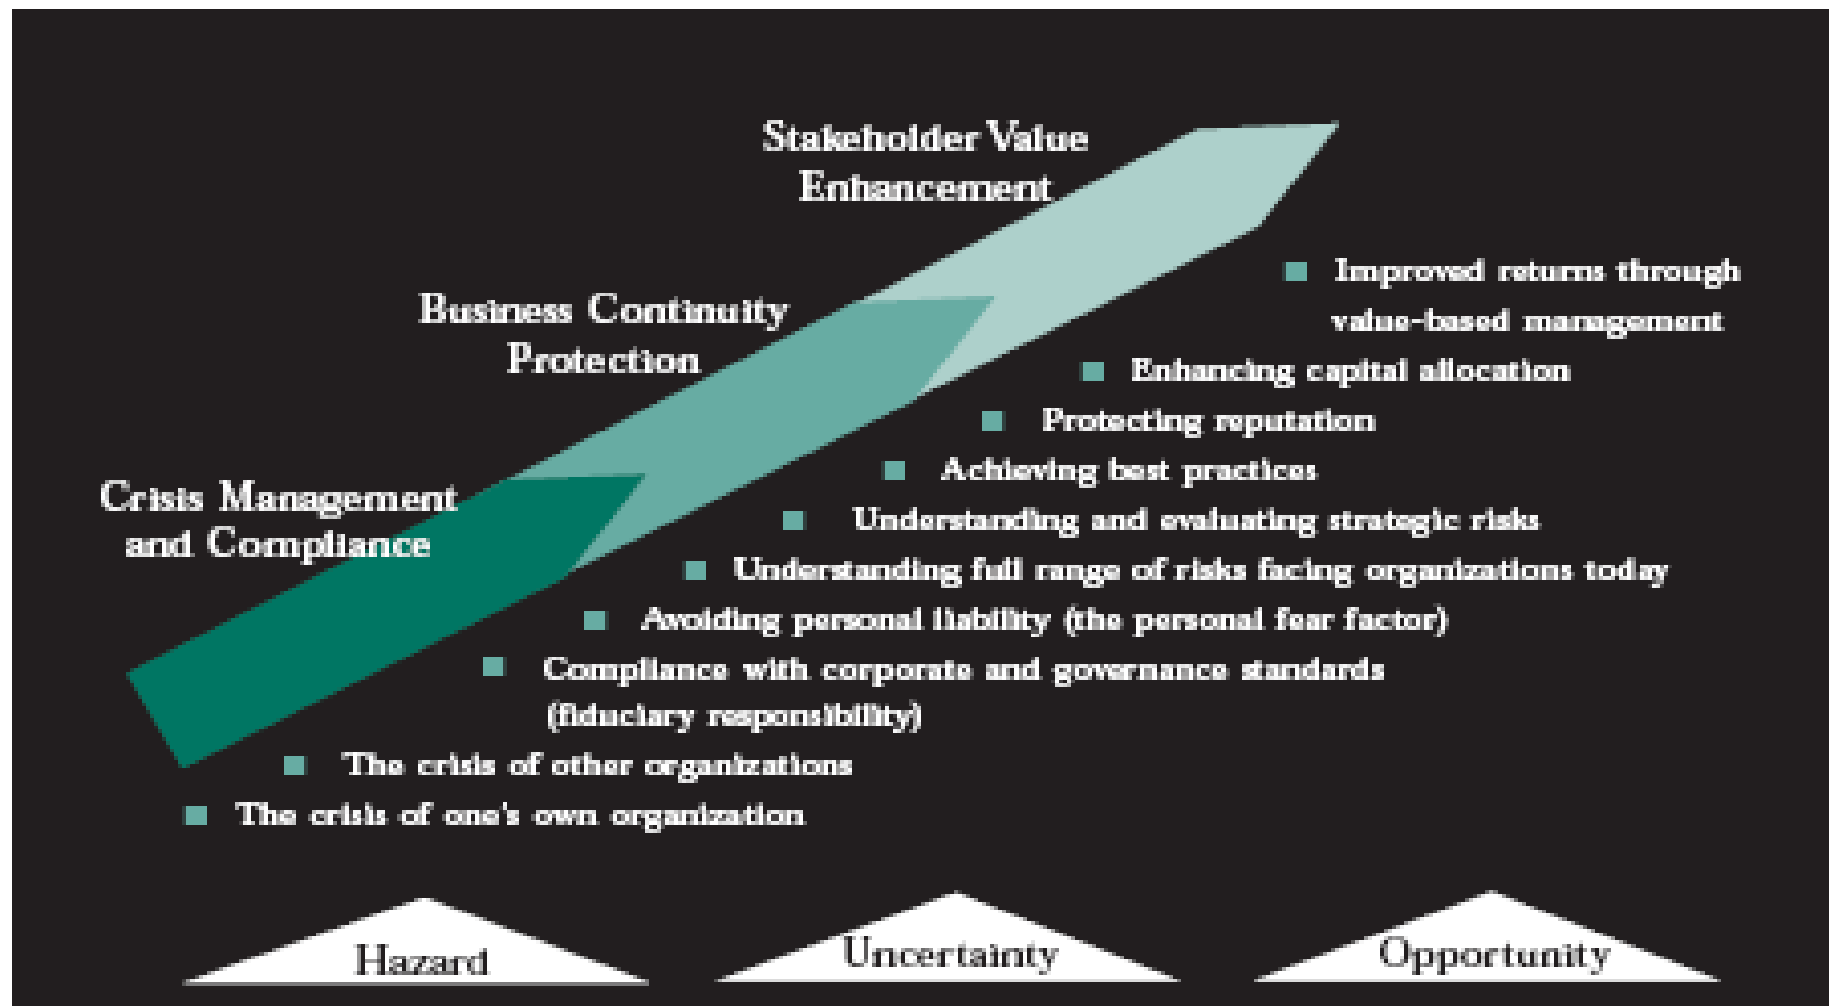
Stakeholder Value Enhancement

Business Continuity Protection

Crisis Management and Compliance

Improved returns through value-based management

Enhancing capital allocation

Protecting reputation

Achieving best practices

Understanding and evaluating strategic risks

Understanding full range of risks facing organizations today

Avoiding personal liability (the personal fear factor)

Compliance with corporate and governance standards (fiduciary responsibility)

The crisis of other organizations

The crisis of one's own organization

Hazard

Uncertainty

Opportunity